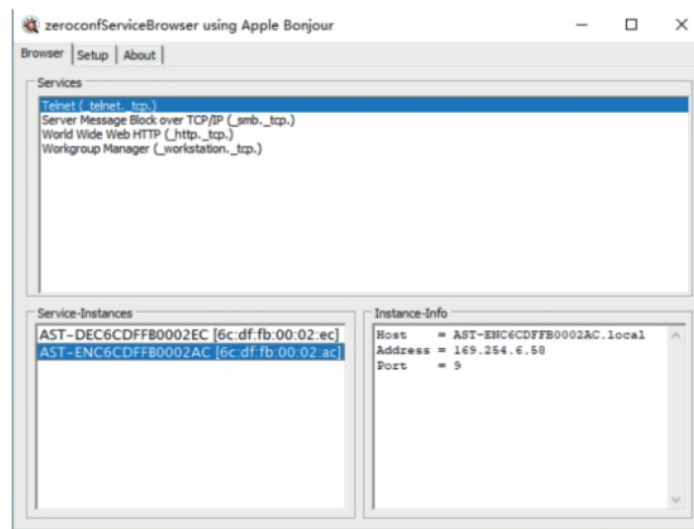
zeroconfServiceBrowser using Apple Bonjour

Browser | Setup | About

Services

Telnet (_telnet._tcp.)
Server Message Block over TCP/IP (_smb._tcp.)
World Wide Web HTTP (_http._tcp.)
Workgroup Manager (_workstation._tcp.)

Service-Instances

AST-DEC6CDFFB0002EC [6c:df:fb:00:02:ec]
AST-ENC6CDFFB0002AC [6c:df:fb:00:02:ac]

Instance-Info

Host = AST-ENC6CDFFB0002AC.local
Address = 169.254.6.58
Port = 9